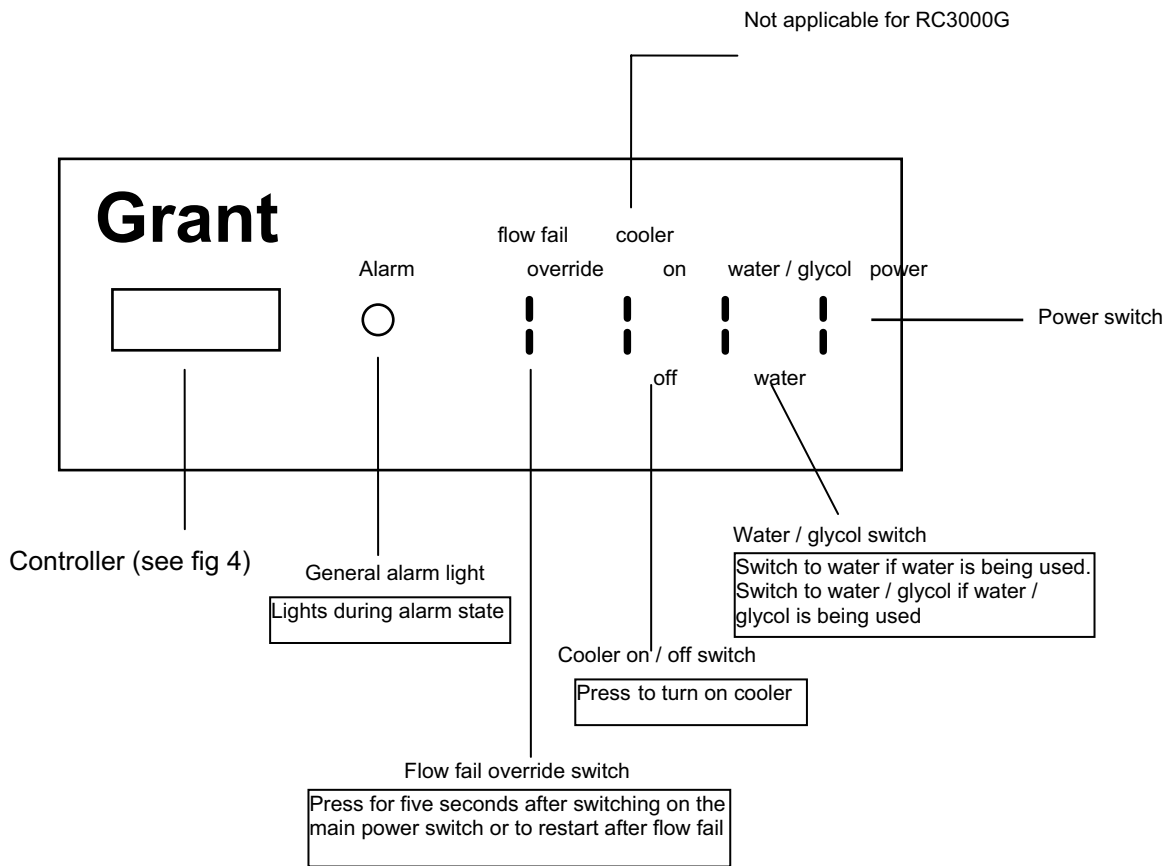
Not applicable for RC3000G

Grant

flow fail

cooler

Alarm

override

on

water / glycol

power

Power switch

off

water

Water / glycol switch

Switch to water if water is being used. Switch to water / glycol if water / glycol is being used

Controller (see fig 4)

General alarm light

Lights during alarm state

Cooler on / off switch

Press to turn on cooler

Flow fail override switch

Press for five seconds after switching on the main power switch or to restart after flow fail